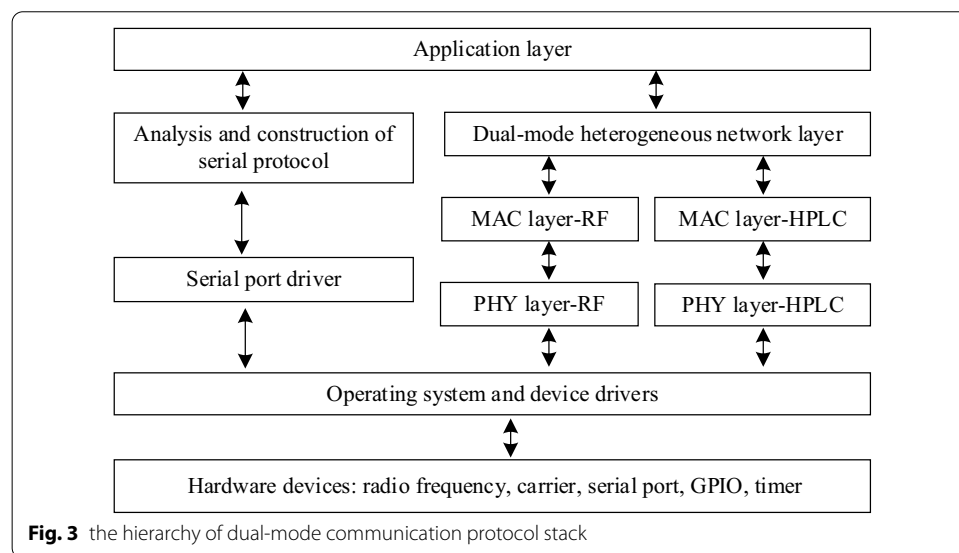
Application layer

Analysis and construction of serial protocol

Dual-mode heterogeneous network layer

MAC layer-RF

MAC layer-HPLC

Serial port driver

PHY layer-RF

PHY layer-HPLC

Operating system and device drivers

Hardware devices: radio frequency, carrier, serial port, GPIO, timer

**Fig. 3** the hierarchy of dual-mode communication protocol stack